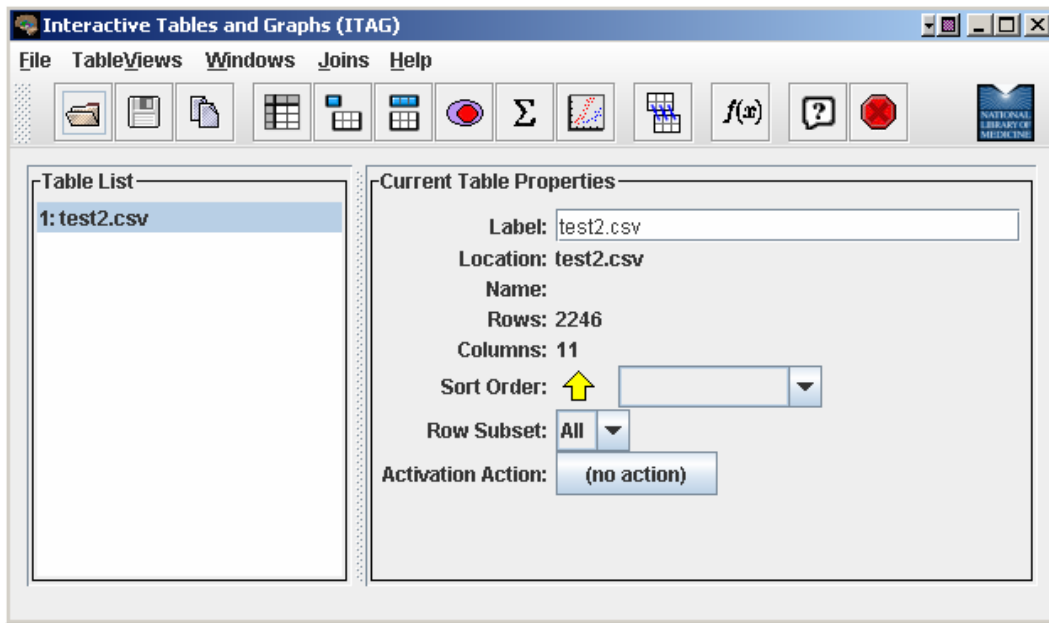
Interactive Tables and Graphs (ITAG)

File TableViews Windows Joins Help

Σ $f(x)$ ?

NATIONAL LIBRARY OF MEDICINE

Table List

1: test2.csv

Current Table Properties

Label: test2.csv

Location: test2.csv

Name:

Rows: 2246

Columns: 11

Sort Order:

Row Subset: All

Activation Action: (no action)